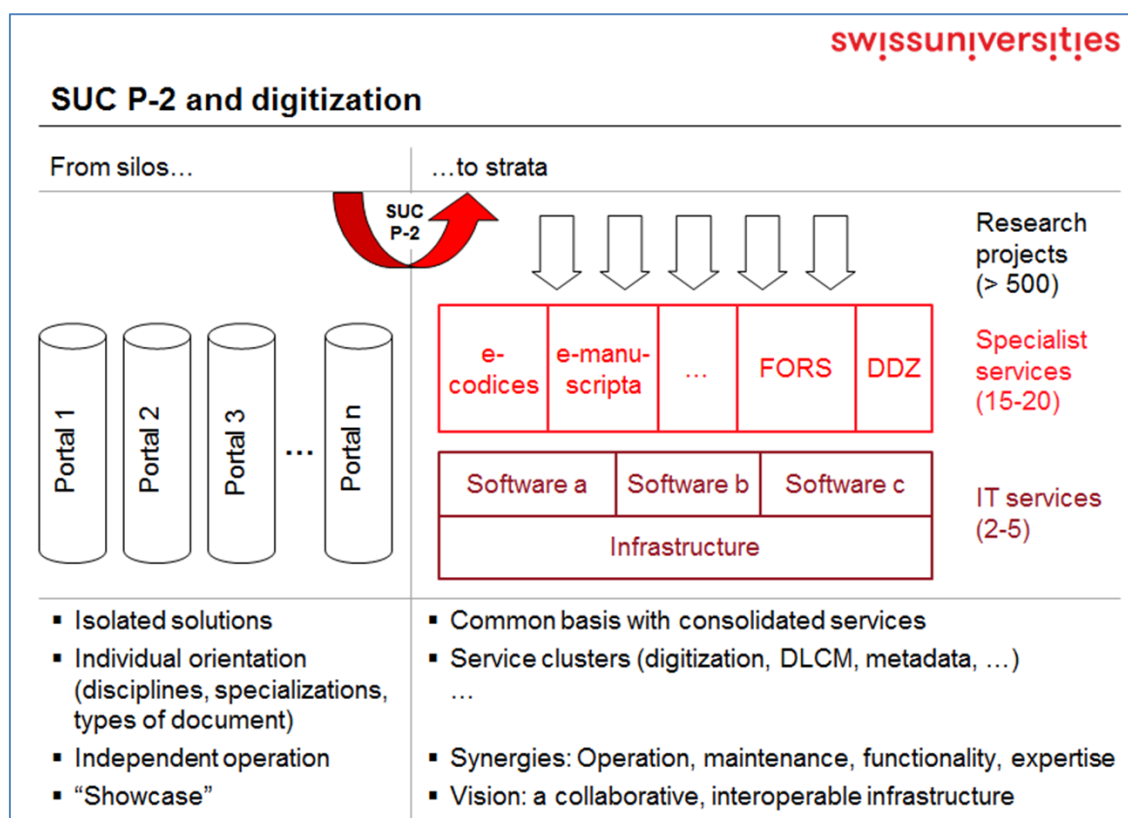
swissuniversities

SUC P-2 and digitization

From silos…

…to strata

SUC P-2

Research projects (> 500)

e-codices

e-manuscripta

…

FORS

DDZ

Specialist services (15-20)

Software a

Software b

Software c

Infrastructure

IT services (2-5)

Portal 1

Portal 2

Portal 3

…

Portal n

▪ Isolated solutions
▪ Individual orientation (disciplines, specializations, types of document)
▪ Independent operation
▪ "Showcase"

▪ Common basis with consolidated services
▪ Service clusters (digitization, DLCM, metadata, …) …
▪ Synergies: Operation, maintenance, functionality, expertise
▪ Vision: a collaborative, interoperable infrastructure